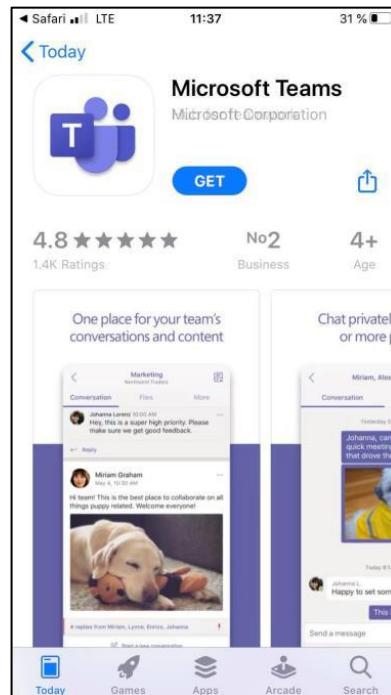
◀ Safari LTE 11:37 31 %

< Today

Microsoft Teams

Microsoft Corporation

GET

4.8 ★★★★★
1.4K Ratings

No2
Business

4+
Age

One place for your team's conversations and content

Marketing
Northwind Traders

Conversation Files More

Johanna Lorenz 10:00 AM
Hey, this is a super high priority. Please make sure we get good feedback.

Reply

Miriam Graham
May 4, 10:30 AM

Hi team! This is the best place to collaborate on all things puppy related. Welcome everyone!

4 replies from Miriam, Lynne, Enrico, Johanna

Start a new conversation

Chat privatel
or more p

Miriam, Alex

Conversation

Yesterday 5

Johanna, can
quick meetin
that drove th

Today 8

Johanna L
Happy to set som

This

Send a message

Today Games Apps Arcade Search